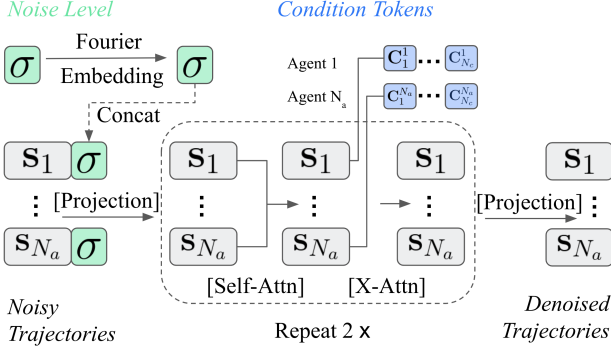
Noise Level

Condition Tokens

$\sigma$ Fourier Embedding $\sigma$

Agent 1 $\mathbf{C}_1^1$ ... $\mathbf{C}_{N_c}^1$

Agent $\mathrm{N_a}$ $\mathbf{C}_1^{N_a}$ ... $\mathbf{C}_{N_c}^{N_a}$

Concat

$\mathbf{s}_1$ $\sigma$

$\vdots$ [Projection]

$\mathbf{s}_{N_a}$ $\sigma$

$\mathbf{s}_1$ $\vdots$ $\mathbf{s}_{N_a}$

$\mathbf{s}_1$ $\vdots$ $\mathbf{s}_{N_a}$

$\mathbf{s}_1$ $\vdots$ $\mathbf{s}_{N_a}$

[Self-Attn] [X-Attn]

[Projection]

$\mathbf{s}_1$ $\vdots$ $\mathbf{s}_{N_a}$

Noisy Trajectories

Repeat 2 x

Denoised Trajectories